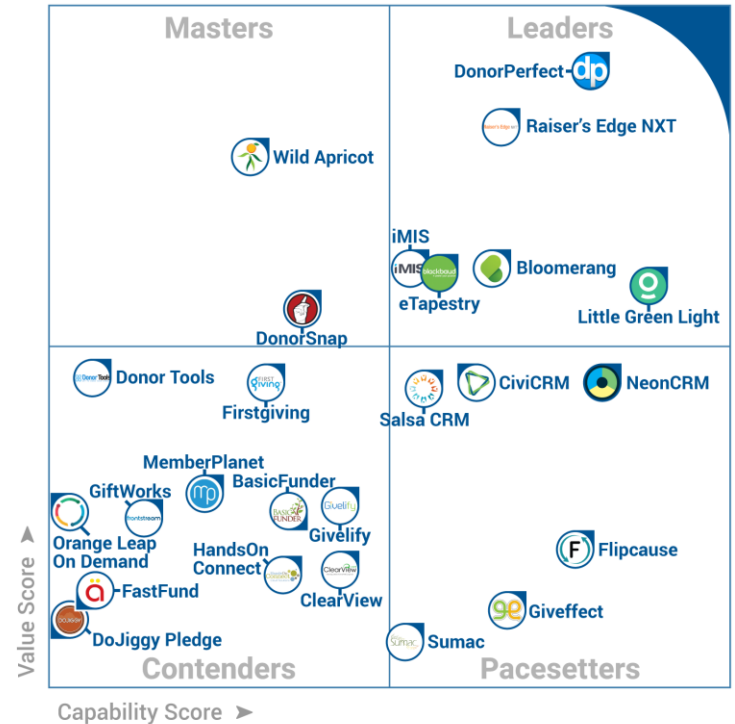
Masters

Leaders

DonorPerfect dp

Raiser's Edge NXT

Wild Apricot

iMIS

iMIS

blackbaud

eTapestry

Bloomerang

Little Green Light

DonorSnap

Donor Tools

Donor Tools

First giving

Firstgiving

Salsa CRM

CiviCRM

NeonCRM

MemberPlanet

mp

GiftWorks

BasicFunder

frontstream

BASIC FUNDER

Givelify

Givelify

Orange Leap On Demand

HandsOn Connect

ClearView

ClearView

Flipcause

FastFund

Giveffect

DoJiggy Pledge

Sumac

Sumac

Contenders

Pacesetters

Value Score ➤

Capability Score ➤